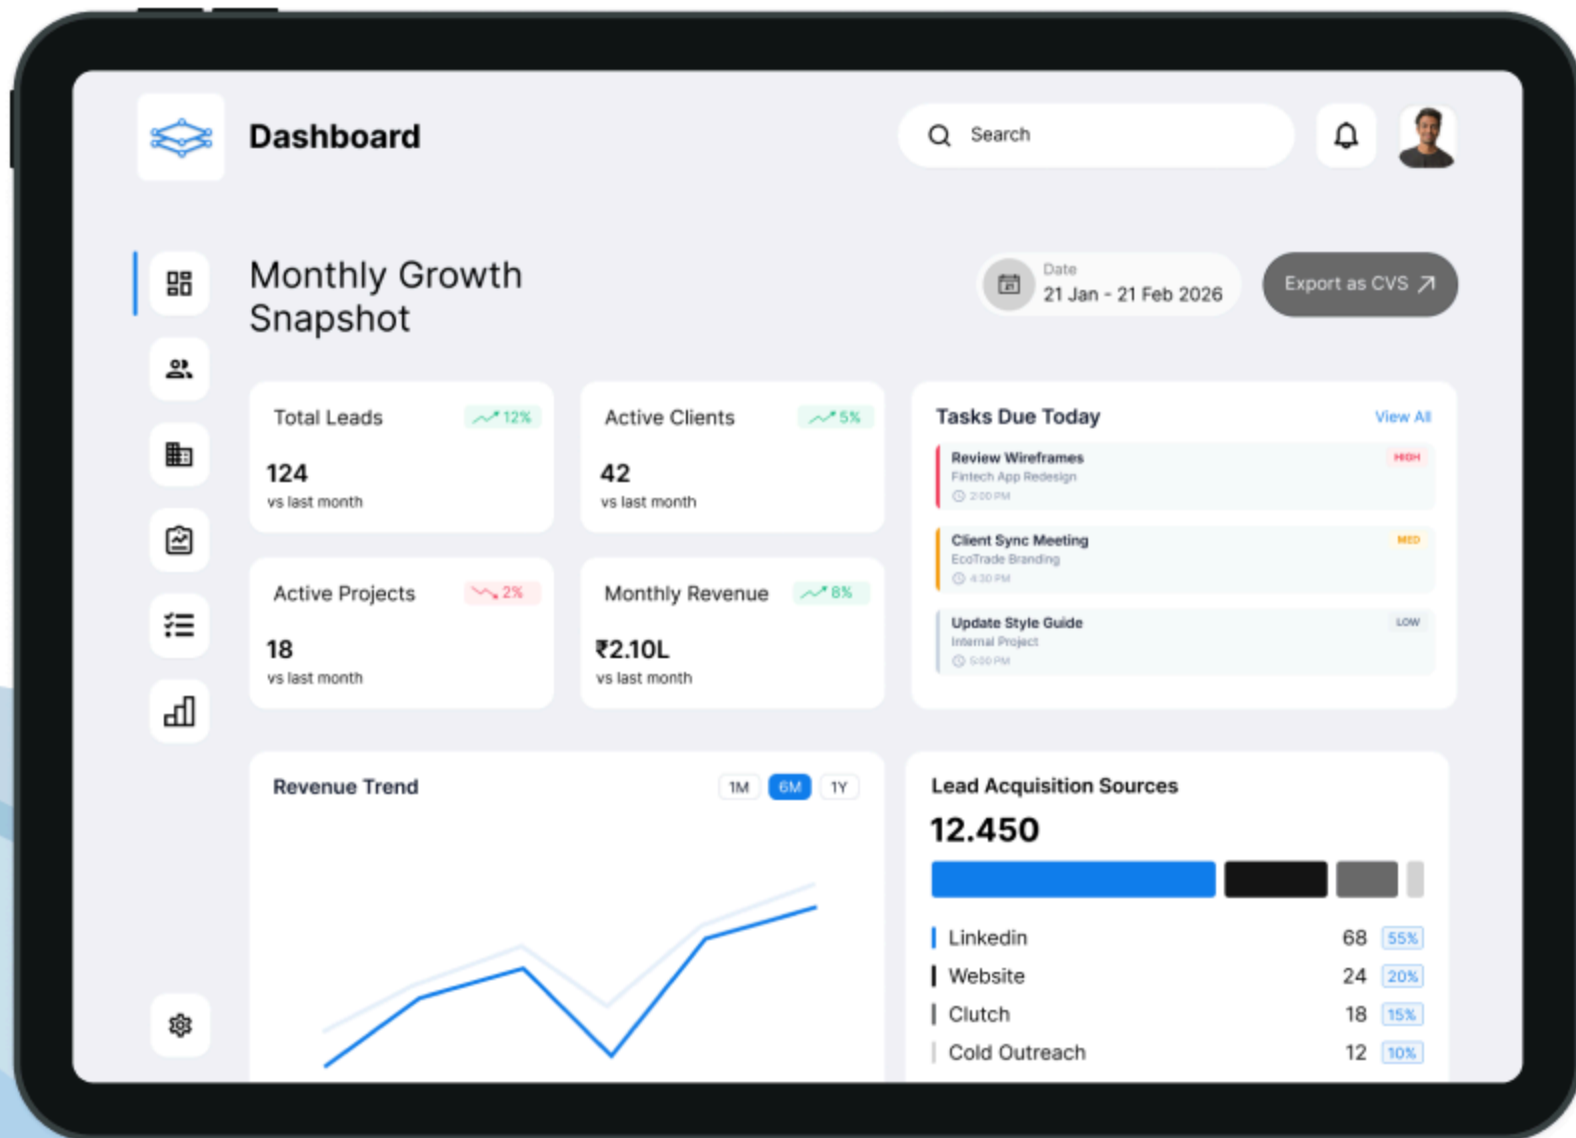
Dashboard

Search

Monthly Growth Snapshot

Date
21 Jan - 21 Feb 2026

Export as CVS

Total Leads 12%
124
vs last month

Active Clients 5%
42
vs last month

Active Projects 2%
18
vs last month

Monthly Revenue 8%
₹2.10L
vs last month

Tasks Due Today
View All

Review Wireframes HIGH
Fintech App Redesign
2:00 PM

Client Sync Meeting MED
EcoTrade Branding
4:30 PM

Update Style Guide LOW
Internal Project
5:00 PM

Revenue Trend
1M 6M 1Y

Lead Acquisition Sources
12.450

| Linkedin | 68 | 55% |
|---|---|---|
| Website | 24 | 20% |
| Clutch | 18 | 15% |
| Cold Outreach | 12 | 10% |